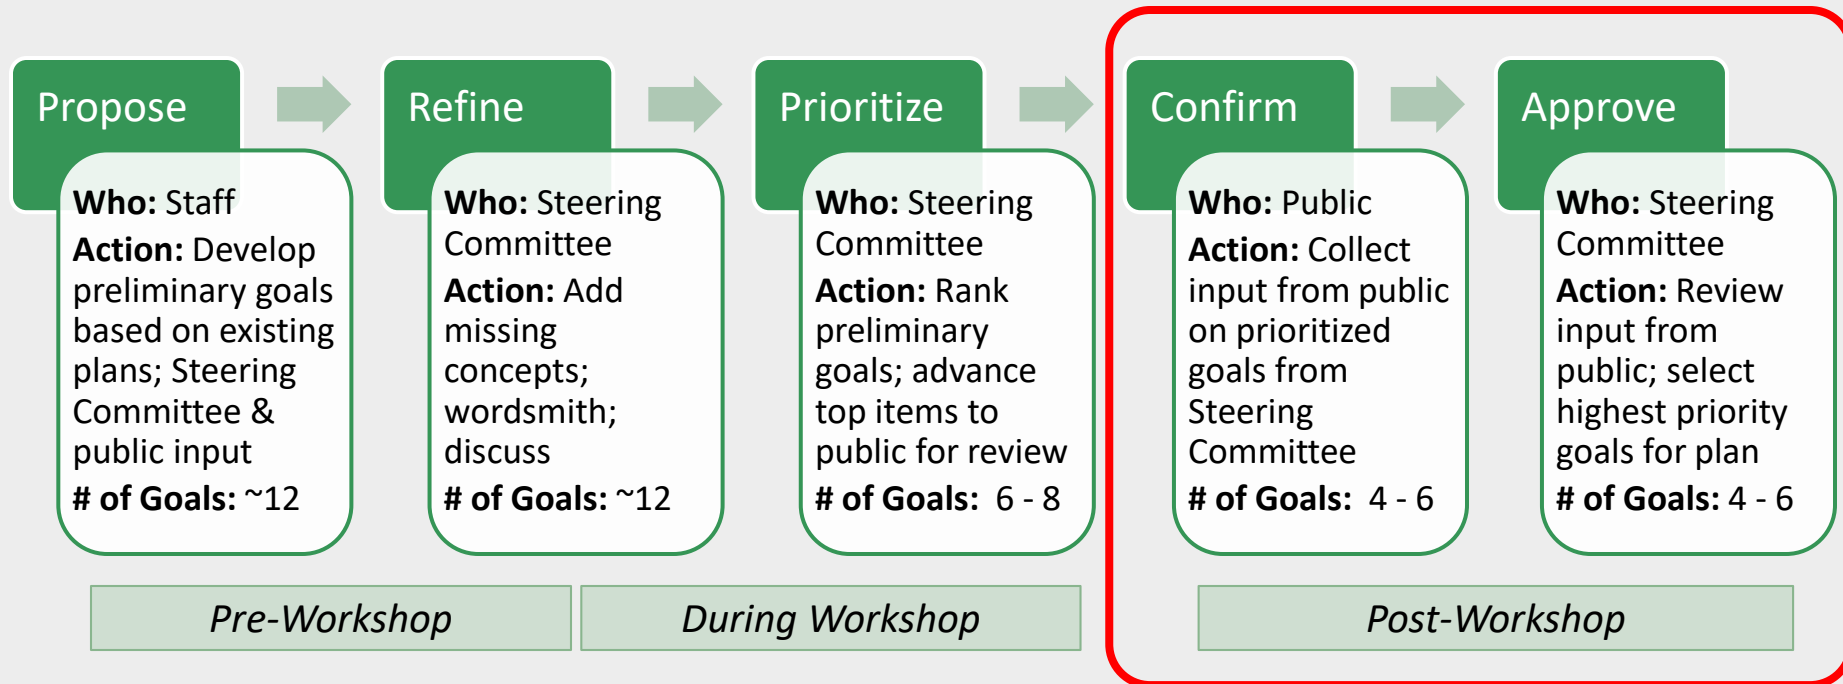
Propose

**Who:** Staff
**Action:** Develop preliminary goals based on existing plans; Steering Committee & public input
**# of Goals:** ~12

Refine

**Who:** Steering Committee
**Action:** Add missing concepts; wordsmith; discuss
**# of Goals:** ~12

Prioritize

**Who:** Steering Committee
**Action:** Rank preliminary goals; advance top items to public for review
**# of Goals:** 6 - 8

Confirm

**Who:** Public
**Action:** Collect input from public on prioritized goals from Steering Committee
**# of Goals:** 4 - 6

Approve

**Who:** Steering Committee
**Action:** Review input from public; select highest priority goals for plan
**# of Goals:** 4 - 6

*Pre-Workshop*

*During Workshop*

*Post-Workshop*